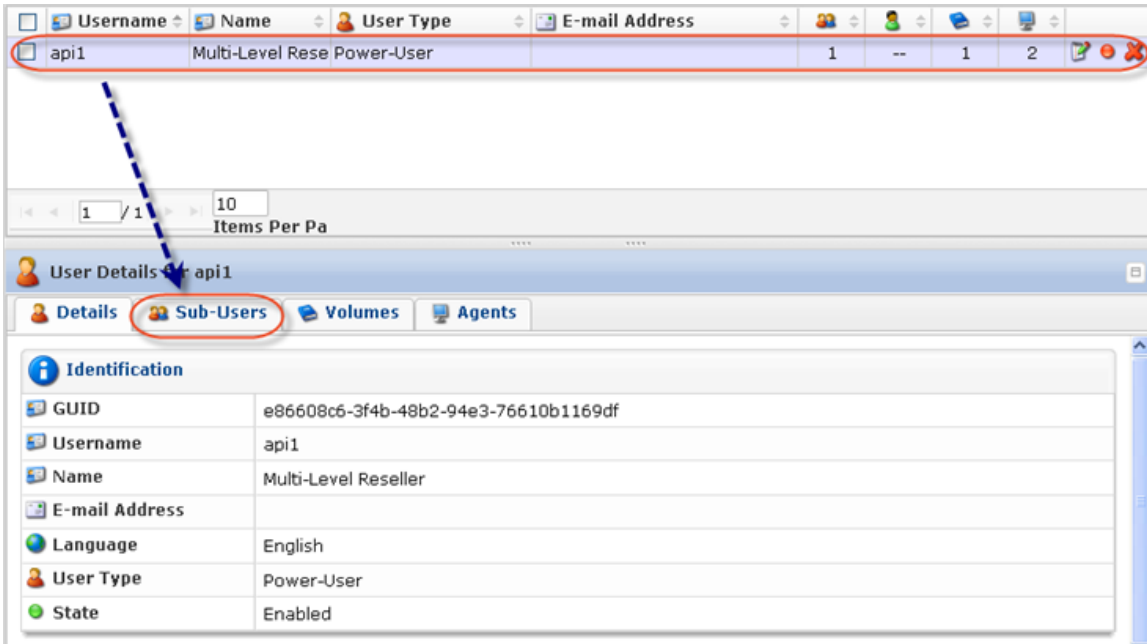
| | Username | Name | User Type | E-mail Address | | | | | |
|---|---|---|---|---|---|---|---|---|---|
| | api1 | Multi-Level Rese | Power-User | | 1 | -- | 1 | 2 | |

1 / 1

10
Items Per Pa

User Details for api1

Details | Sub-Users | Volumes | Agents

Identification

| | |
|---|---|
| GUID | e86608c6-3f4b-48b2-94e3-76610b1169df |
| Username | api1 |
| Name | Multi-Level Reseller |
| E-mail Address | |
| Language | English |
| User Type | Power-User |
| State | Enabled |